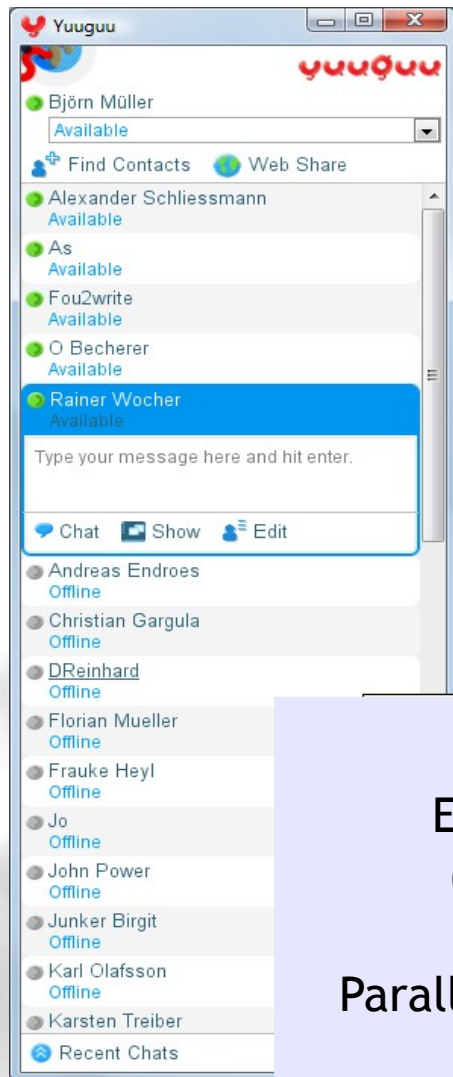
Yuuguu

yuuguu

Björn Müller

Available

Find Contacts  Web Share

Alexander Schliessmann
Available

As
Available

Fou2write
Available

O Becherer
Available

Rainer Wocher
Available

Type your message here and hit enter.

Chat  Show  Edit

Andreas Endroes
Offline

Christian Gargula
Offline

DReinhard
Offline

Florian Mueller
Offline

Frauke Heyl
Offline

Jo
Offline

John Power
Offline

Junker Birgit
Offline

Karl Olafsson
Offline

Karsten Treiber

Recent Chats

E

(

Parall